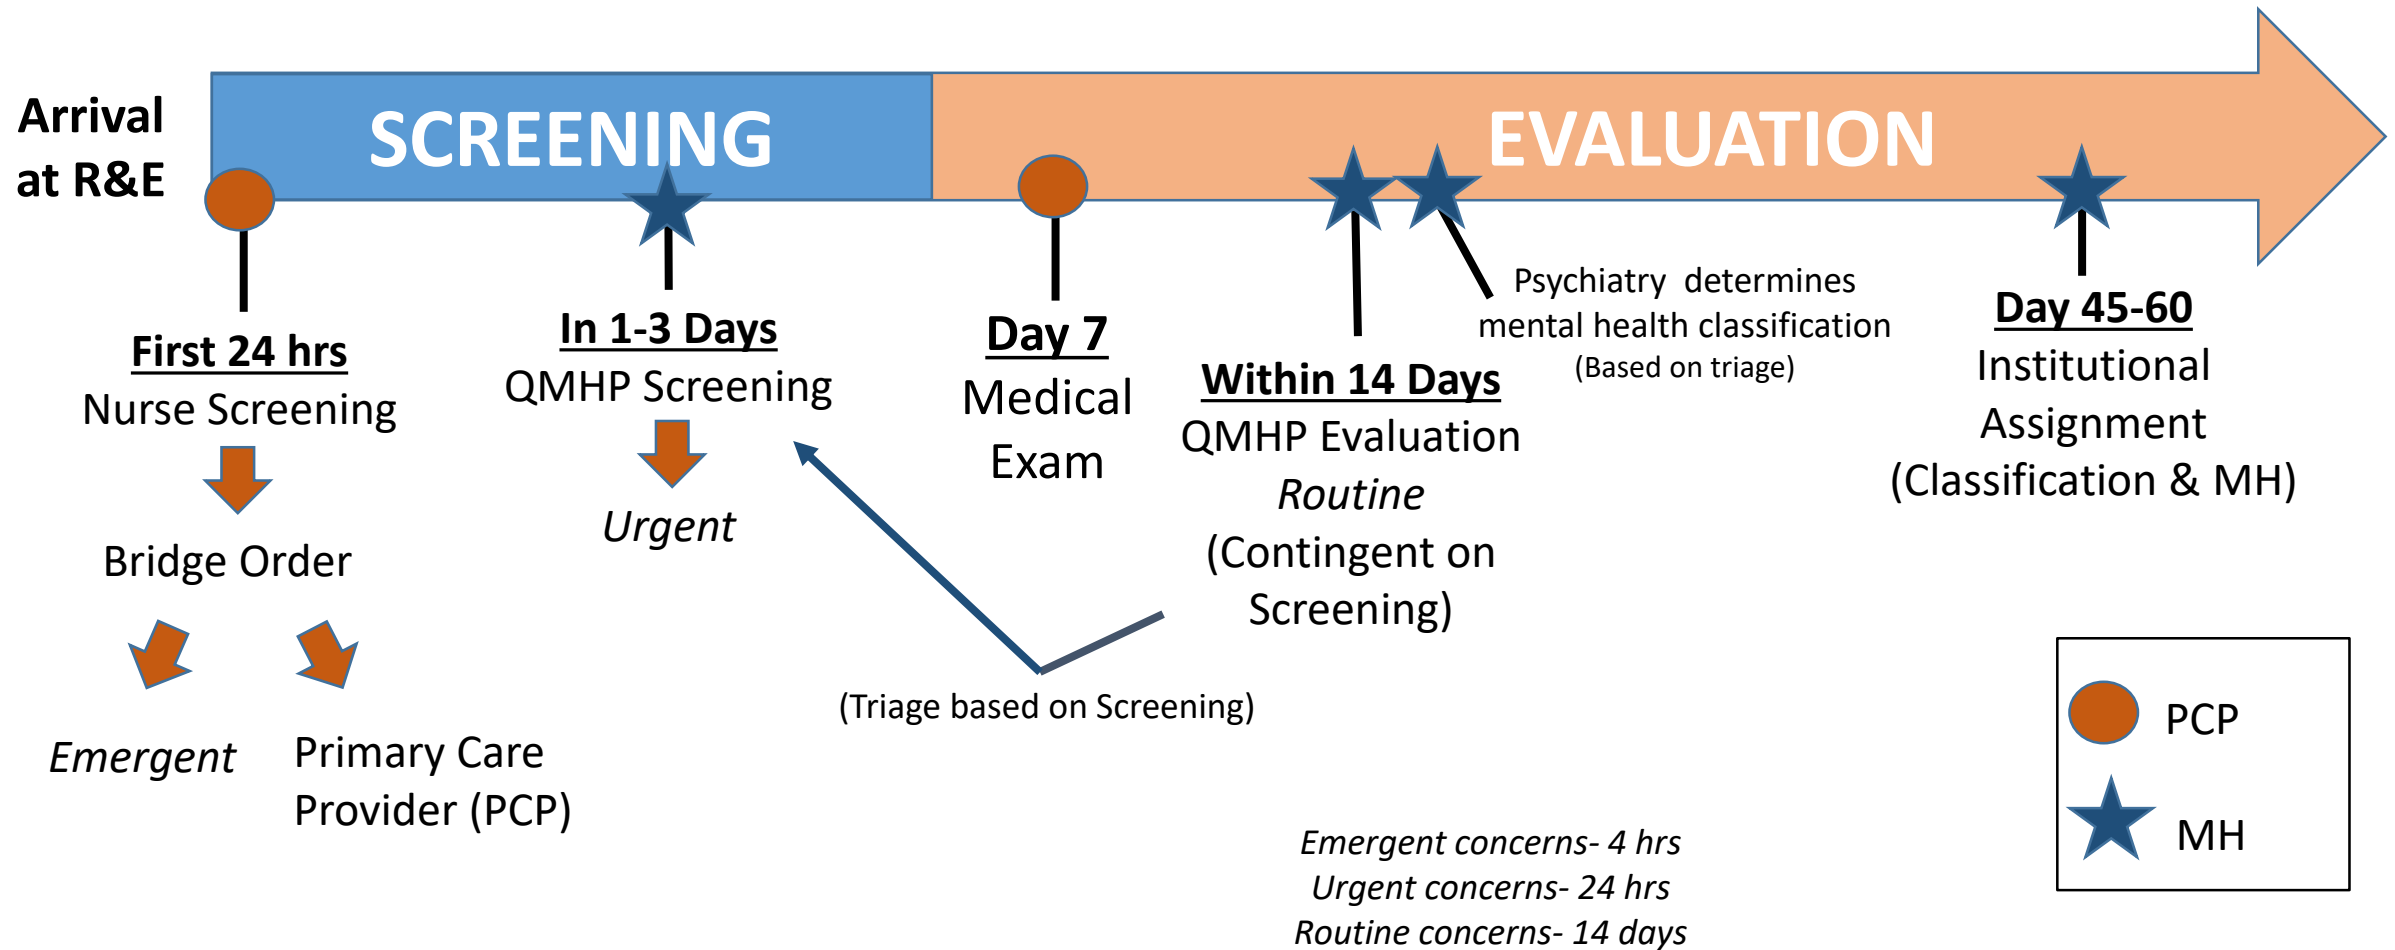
Arrival at R&E

SCREENING

EVALUATION

First 24 hrs
Nurse Screening

Bridge Order

Emergent

Primary Care Provider (PCP)

In 1-3 Days
QMHP Screening

Urgent

Day 7
Medical Exam

Within 14 Days
QMHP Evaluation
Routine
(Contingent on Screening)

(Triage based on Screening)

Psychiatry determines mental health classification
(Based on triage)

Day 45-60
Institutional Assignment
(Classification & MH)

PCP

MH

Emergent concerns- 4 hrs
Urgent concerns- 24 hrs
Routine concerns- 14 days